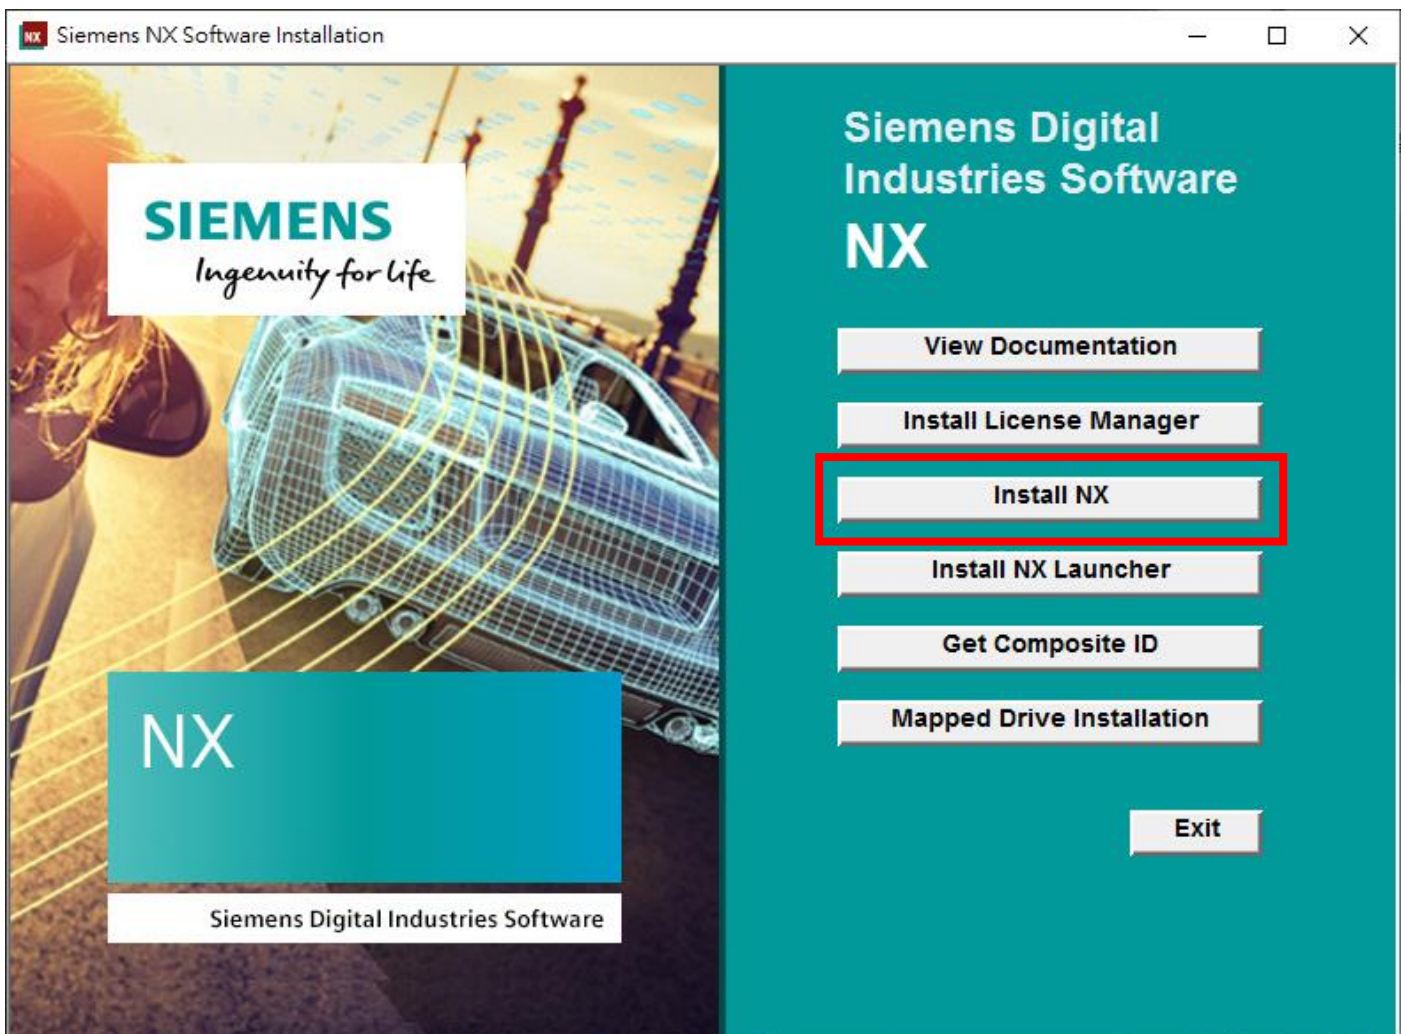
NX Siemens NX Software Installation

SIEMENS
Ingenuity for life

NX

Siemens Digital Industries Software

Siemens Digital Industries Software
NX

View Documentation

Install License Manager

Install NX

Install NX Launcher

Get Composite ID

Mapped Drive Installation

Exit